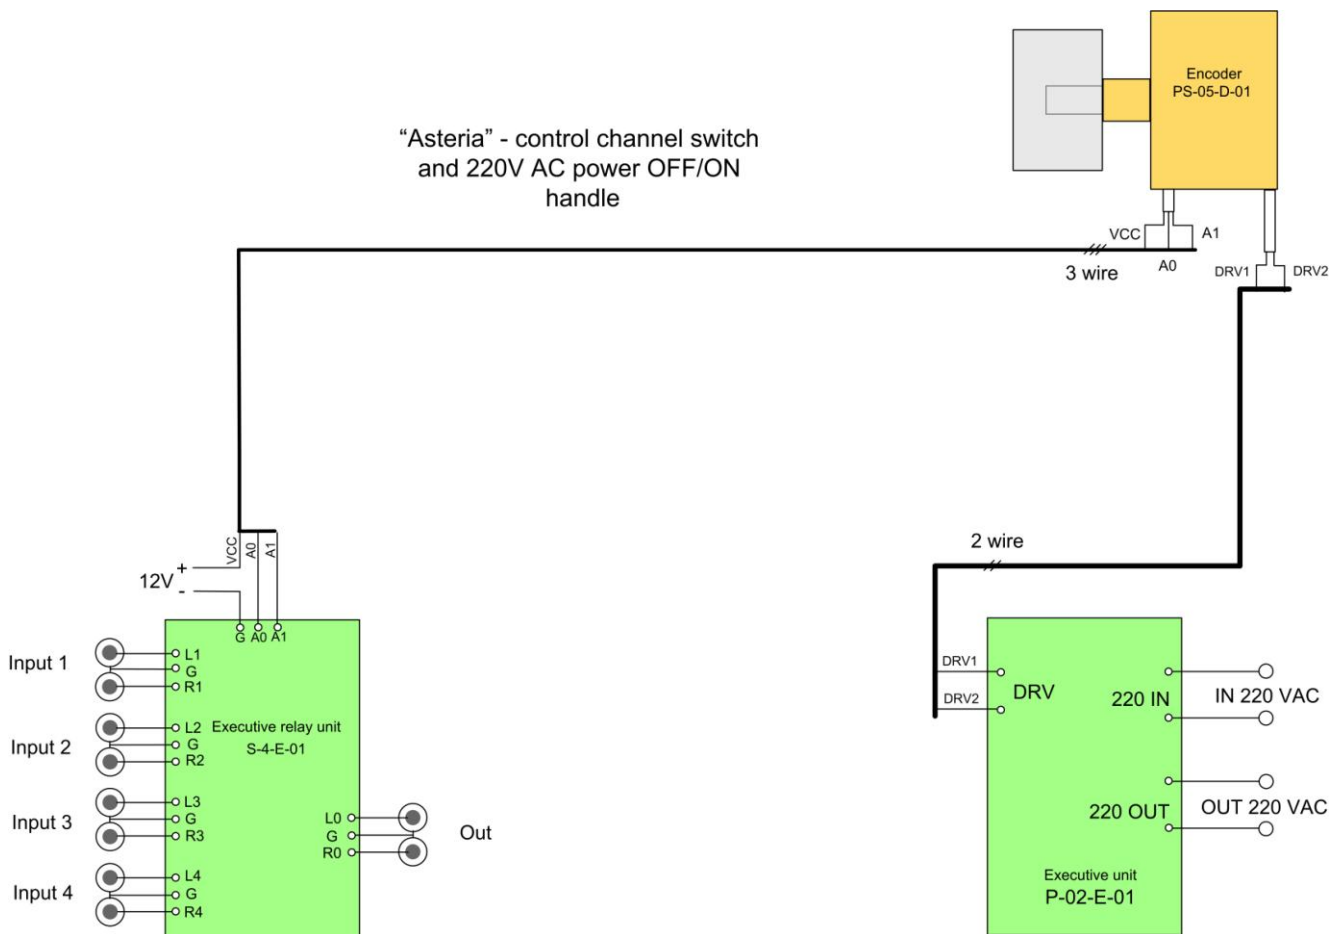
Encoder
PS-05-D-01

“Asteria” - control channel switch and 220V AC power OFF/ON handle

VCC
A1
A0
3 wire
DRV1
DRV2

VCC
A0
A1
12V
+
-
G A0 A1

Input 1
L1
G
R1
Input 2
L2
G
R2
Executive relay unit
S-4-E-01
Input 3
L3
G
R3
Input 4
L4
G
R4
L0
G
R0
Out

2 wire
DRV1
DRV2
DRV
220 IN
IN 220 VAC
220 OUT
OUT 220 VAC
Executive unit
P-02-E-01